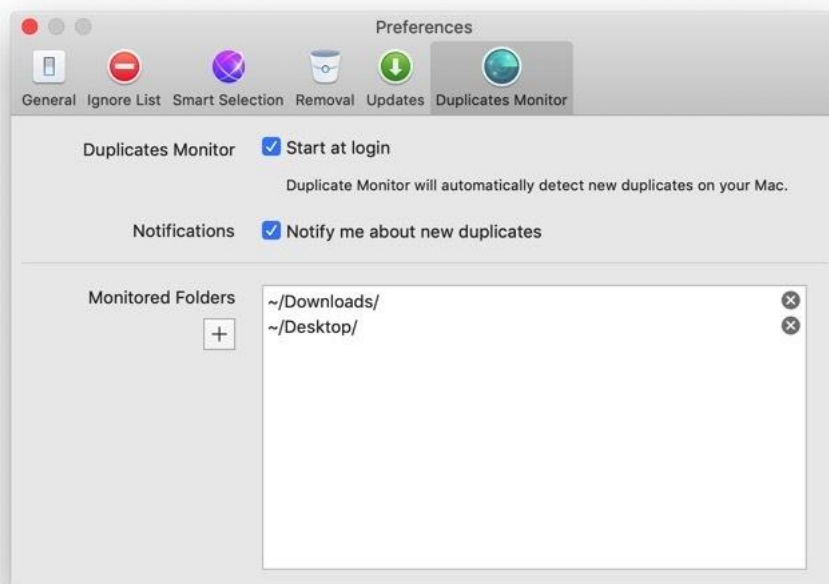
Preferences

General Ignore List Smart Selection Removal Updates Duplicates Monitor

Duplicates Monitor Start at login

Duplicate Monitor will automatically detect new duplicates on your Mac.

Notifications Notify me about new duplicates

Monitored Folders
+

~/Downloads/
~/Desktop/